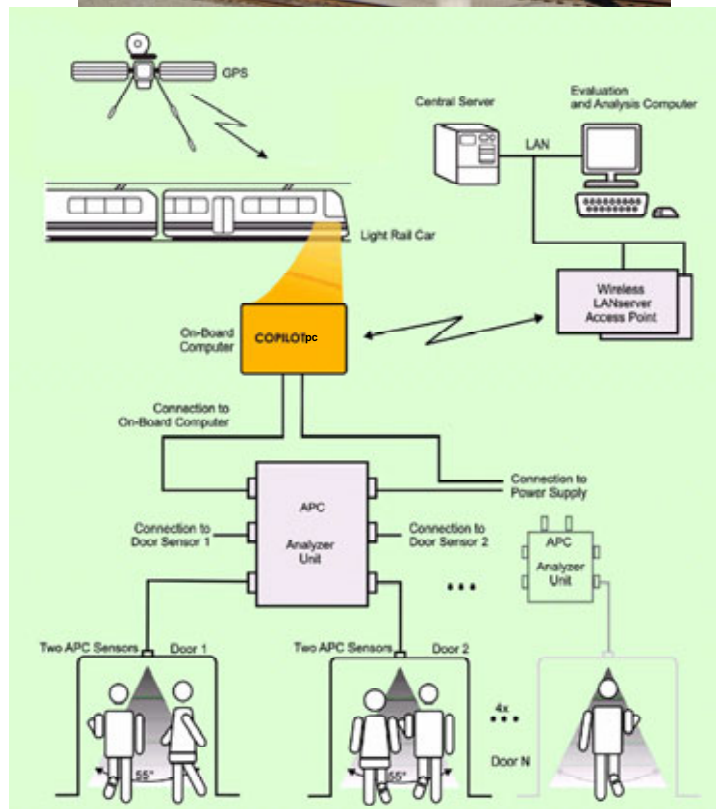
GPS

Central Server

Evaluation and Analysis Computer

LAN

Light Rail Car

Wireless LANserver Access Point

On-Board Computer

COPILOTpc

Connection to On-Board Computer

Connection to Power Supply

APC Analyzer Unit

Connection to Door Sensor 1

Connection to Door Sensor 2

APC Analyzer Unit

Two APC Sensors

Door 1

Two APC Sensors

Door 2

55°

55°

4x

Door N